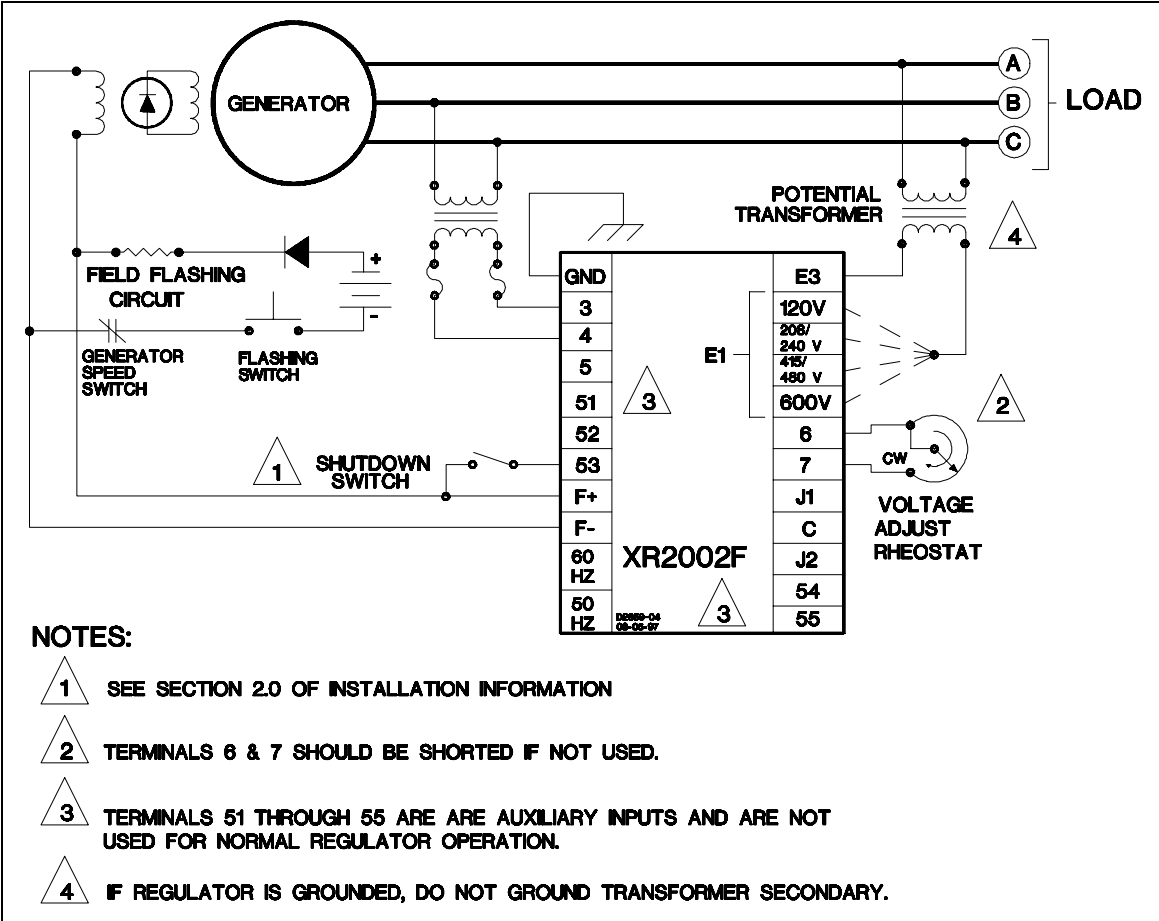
GENERATOR

A

B

C

LOAD

POTENTIAL TRANSFORMER

4

FIELD FLASHING CIRCUIT

+

-

GENERATOR SPEED SWITCH

FLASHING SWITCH

GND
3
4
5
51
52
53
F+
F-
60 HZ
50 HZ

E3
120V
208/ 240 V
415/ 480 V
600V
6
7
J1
C
J2
54
55

E1

3

2

1

SHUTDOWN SWITCH

CW

VOLTAGE ADJUST RHEOSTAT

XR2002F

D2869-04 08-06-97

3

NOTES:

1 SEE SECTION 2.0 OF INSTALLATION INFORMATION

2 TERMINALS 6 & 7 SHOULD BE SHORTED IF NOT USED.

3 TERMINALS 51 THROUGH 55 ARE ARE AUXILIARY INPUTS AND ARE NOT USED FOR NORMAL REGULATOR OPERATION.

4 IF REGULATOR IS GROUNDED, DO NOT GROUND TRANSFORMER SECONDARY.